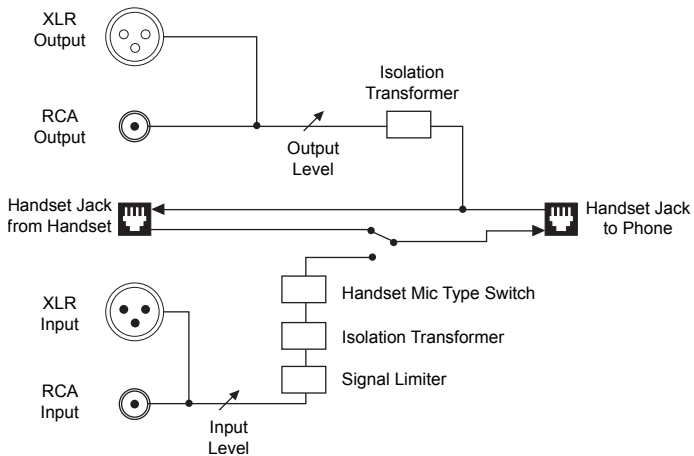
XLR
Output

RCA
Output

Isolation
Transformer

Output
Level

Handset Jack
from Handset

Handset Jack
to Phone

XLR
Input

Handset Mic Type Switch

Isolation Transformer

Signal Limiter

RCA
Input

Input
Level